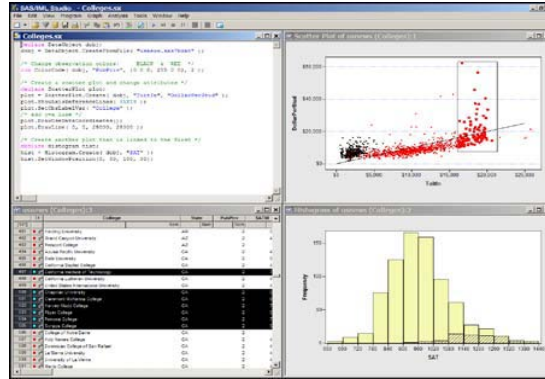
SAS/IML Studio - Colleges.sx

File Edit View Program Graph Analysis Tools Window Help

Colleges.sx

declare DataObject dobj;
dobj = DataObject.CreateFromFile("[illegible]");

/* Change observation colors: BLACK & RED */
run ColorCode( dobj, "PubPriv", {0 0 0, 255 0 0}, 2 );

/* Create a scatter plot and change attributes */
declare ScatterPlot plot;
plot = ScatterPlot.Create( dobj, "Tuition", "DollarPerStud" );
plot.ShowLabelReferenceLines( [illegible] );
plot.SetObsLabelVar( "College" );
/* add red line */
plot.DrawUseDataCoordinates();
plot.DrawLine( 0, 0, 28000, 28000 );

/* Create another plot that is linked to the first */
declare Histogram hist;
hist = Histogram.Create( dobj, "SAT" );
hist.SetBins(500, 50, 100, 50);

Scatter Plot of queries (Colleges):1

DollarPerStud

Tuition

Histogram of queries (Colleges):1

Frequency

SAT

queries (Colleges):1

| | College | State | PubPriv |
|---|---|---|---|
| | Harding University | AR | 2 |
| | Grand Canyon University | AZ | 2 |
| | Prescott College | AZ | 2 |
| | Azusa Pacific University | CA | 2 |
| | Biola University | CA | 2 |
| | California Baptist College | CA | 2 |
| | California Institute of Technology | CA | 2 |
| | California Lutheran University | CA | 2 |
| | United States International University | CA | 2 |
| | Chapman University | CA | 2 |
| | Claremont McKenna College | CA | 2 |
| | Harvey Mudd College | CA | 2 |
| | Pitzer College | CA | 2 |
| | Pomona College | CA | 2 |
| | Scripps College | CA | 2 |
| | College of Notre Dame | CA | 2 |
| | Holy Names College | CA | 2 |
| | Dominican College of San Rafael | CA | 2 |
| | La Sierra University | CA | 2 |
| | University of La Verne | CA | 2 |
| | Mills College | CA | 2 |